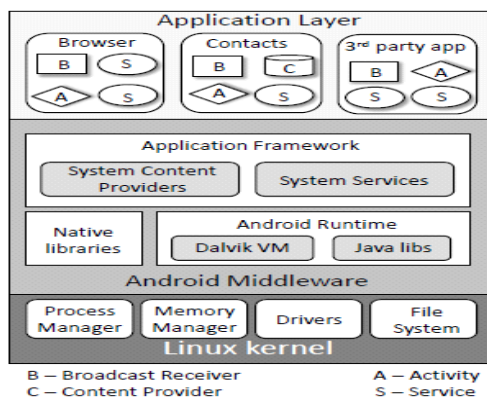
Application Layer

Browser
B S
A S

Contacts
B C
A S

$3^{rd}$ party app
B A
S S

Application Framework

System Content Providers

System Services

Native libraries

Android Runtime

Dalvik VM

Java libs

Android Middleware

Process Manager

Memory Manager

Drivers

File System

Linux kernel

B – Broadcast Receiver
A – Activity
C – Content Provider
S – Service